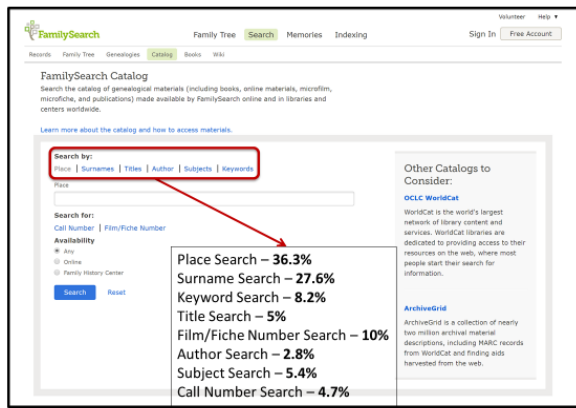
Volunteer Help ▼

FamilySearch Family Tree Search Memories Indexing Sign In Free Account

Records Family Tree Genealogies Catalog Books Wiki

FamilySearch Catalog

Search the catalog of genealogical materials (including books, online materials, microfilm, microfiche, and publications) made available by FamilySearch online and in libraries and centers worldwide.

Learn more about the catalog and how to access materials.

Search by:

Place | Surnames | Titles | Author | Subjects | Keywords

Place

Search for:

Call Number | Film/Fiche Number

Availability

Any

Online

Family History Center

Search Reset

Place Search – **36.3%**
Surname Search – **27.6%**
Keyword Search – **8.2%**
Title Search – **5%**
Film/Fiche Number Search – **10%**
Author Search – **2.8%**
Subject Search – **5.4%**
Call Number Search – **4.7%**

Other Catalogs to Consider:

OCLC WorldCat

WorldCat is the world's largest network of library content and services. WorldCat libraries are dedicated to providing access to their resources on the web, where most people start their search for information.

ArchiveGrid

ArchiveGrid is a collection of nearly two million archival material descriptions, including MARC records from WorldCat and finding aids harvested from the web.